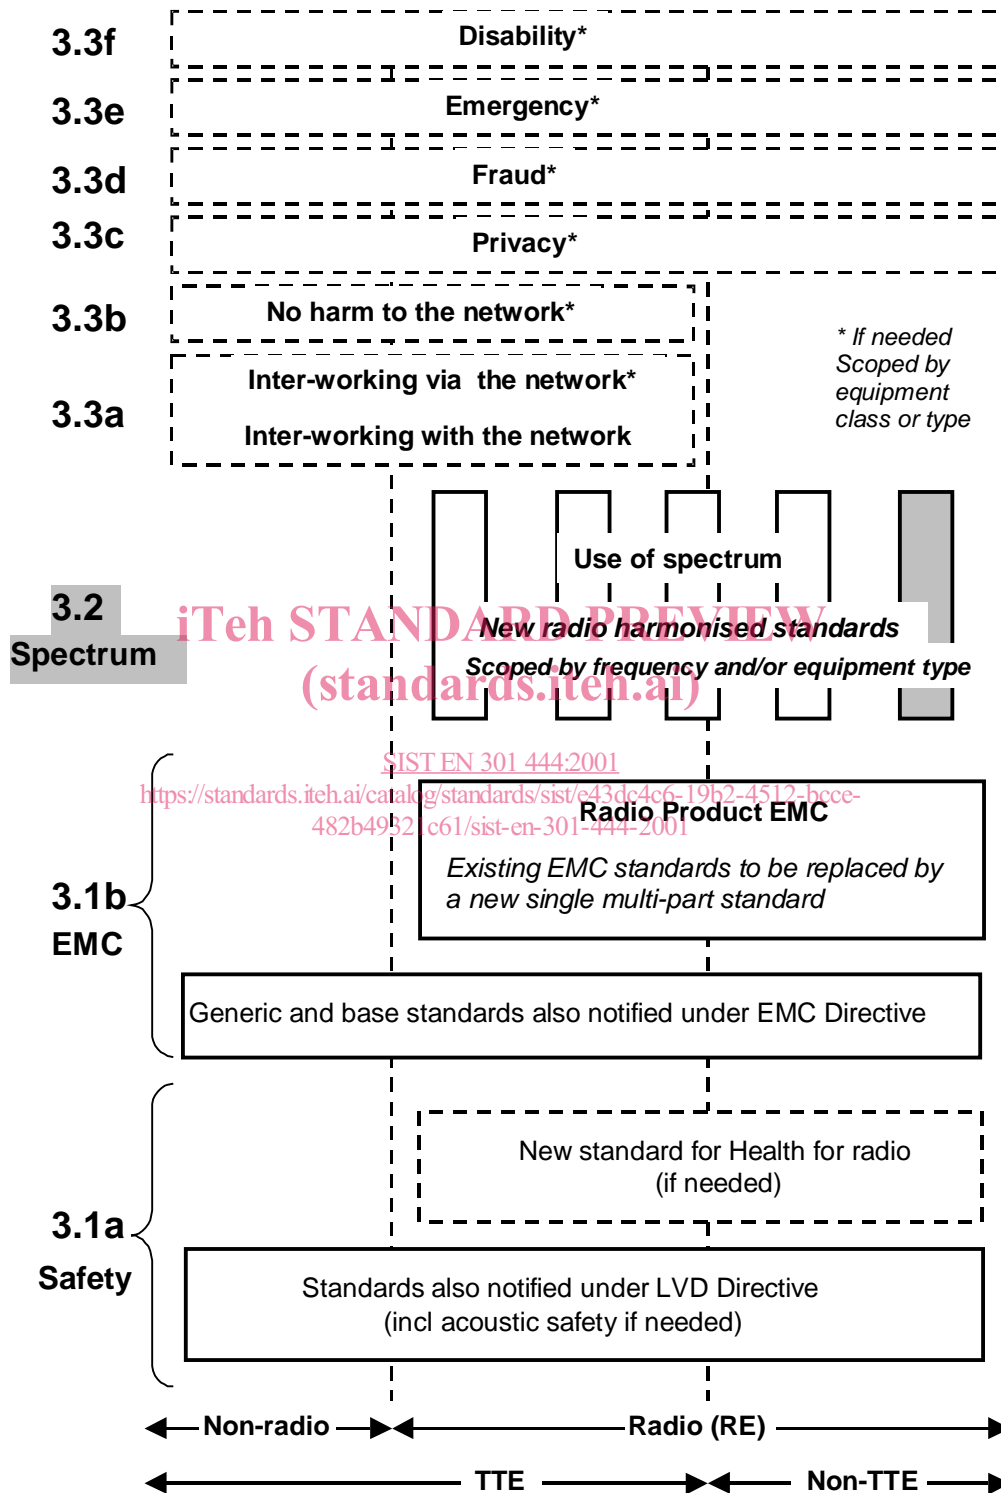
3.3f
Disability*

3.3e
Emergency*

3.3d
Fraud*

3.3c
Privacy*

3.3b
No harm to the network*

3.3a
Inter-working via the network*

Inter-working with the network

* If needed
Scoped by equipment class or type

Use of spectrum

3.2
Spectrum

iTeh STANDARD PREVIEW
(standards.iteh.ai)

New radio harmonised standards

Scoped by frequency and/or equipment type

SIST EN 301 444:2001
https://standards.iteh.ai/catalog/standards/sist/e43dc4c6-19b2-4512-bcce-482b49321c61/sist-en-301-444-2001

Radio Product EMC

Existing EMC standards to be replaced by a new single multi-part standard

3.1b
EMC

Generic and base standards also notified under EMC Directive

New standard for Health for radio
(if needed)

3.1a
Safety

Standards also notified under LVD Directive
(incl acoustic safety if needed)

Non-radio

Radio (RE)

TTE

Non-TTE